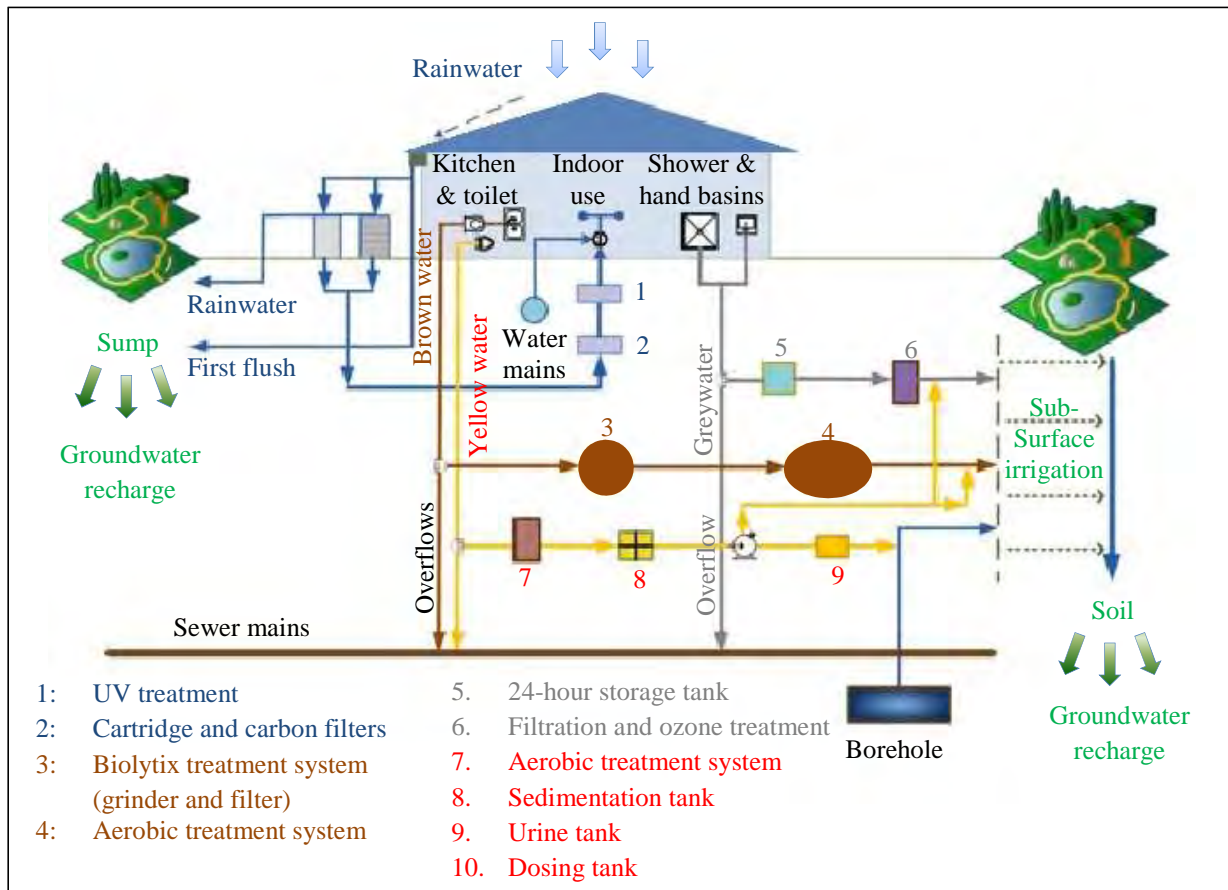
Rainwater

Kitchen & toilet

Indoor use

Shower & hand basins

Rainwater

First flush

Sump

Groundwater recharge

Brown water

Yellow water

Water mains

1

2

Greywater

5

6

3

4

Sub-Surface irrigation

Overflows

Overflow

7

8

9

Sewer mains

Soil

Groundwater recharge

Borehole

1: UV treatment
2: Cartridge and carbon filters
3: Biolytix treatment system (grinder and filter)
4: Aerobic treatment system

5. 24-hour storage tank
6. Filtration and ozone treatment
7. Aerobic treatment system
8. Sedimentation tank
9. Urine tank
10. Dosing tank